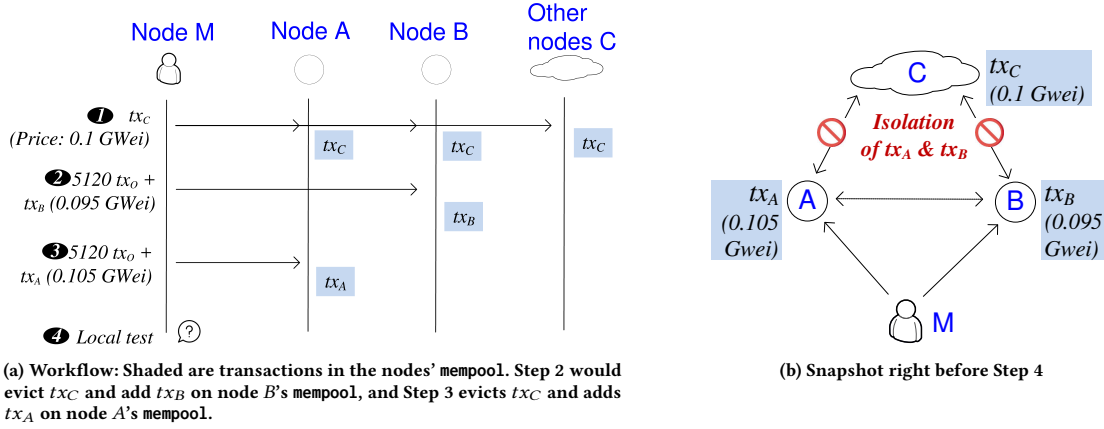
Node M

Node A

Node B

Other nodes C

❶ $tx_C$ (Price: 0.1 GWei)

$tx_C$

$tx_C$

$tx_C$

❷ 5120 $tx_O$ + $tx_B$ (0.095 GWei)

$tx_B$

❸ 5120 $tx_O$ + $tx_A$ (0.105 GWei)

$tx_A$

❹ Local test

?

(a) Workflow: Shaded are transactions in the nodes' mempool. Step 2 would evict $tx_C$ and add $tx_B$ on node $B$'s mempool, and Step 3 evicts $tx_C$ and adds $tx_A$ on node $A$'s mempool.

C

$tx_C$ (0.1 Gwei)

Isolation of $tx_A$ & $tx_B$

$tx_A$ (0.105 Gwei)

A

B

$tx_B$ (0.095 Gwei)

M

(b) Snapshot right before Step 4